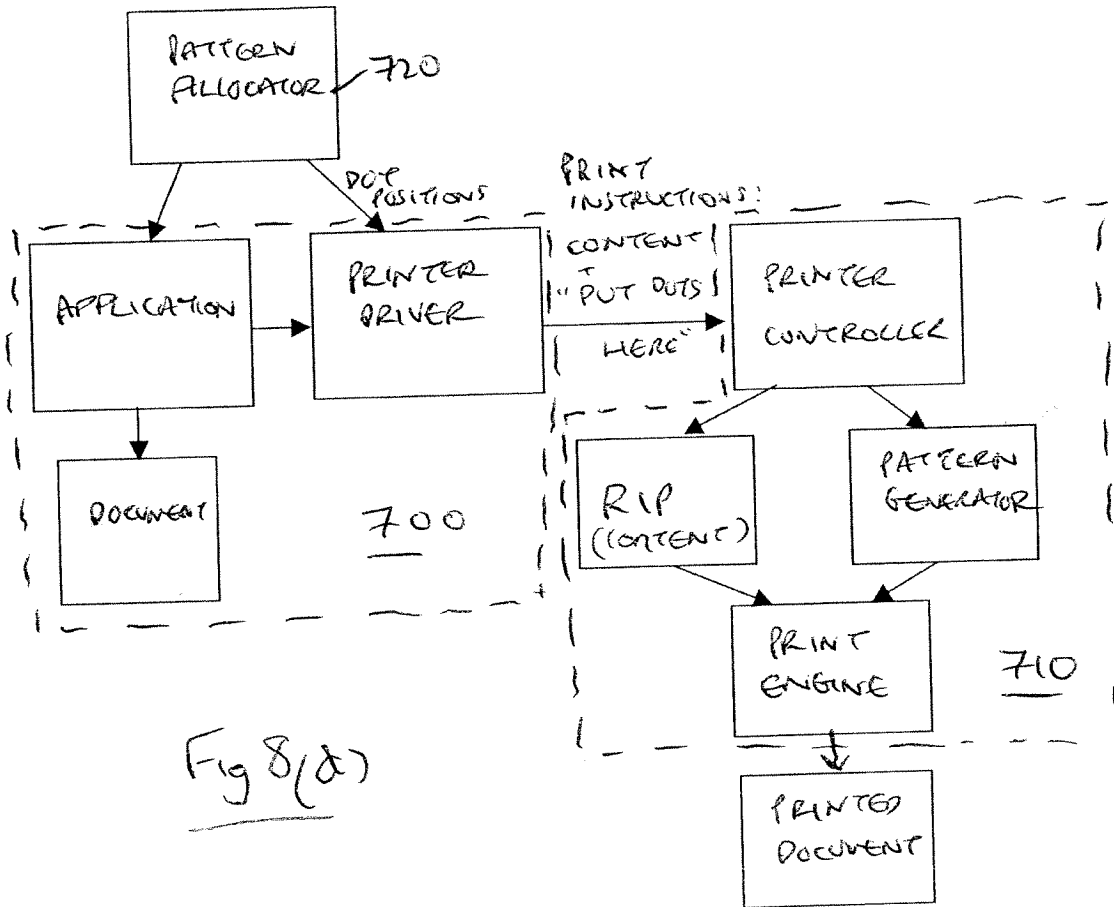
PATTERN ALLOCATOR 720

DOT POSITIONS

PRINT INSTRUCTIONS: CONTENT + "PUT DOTS HERE"

APPLICATION

PRINTER DRIVER

PRINTER CONTROLLER

DOCUMENT

700

RIP (CONTENT)

PATTERN GENERATOR

PRINT ENGINE

710

Fig 8(d)

PRINTED DOCUMENT